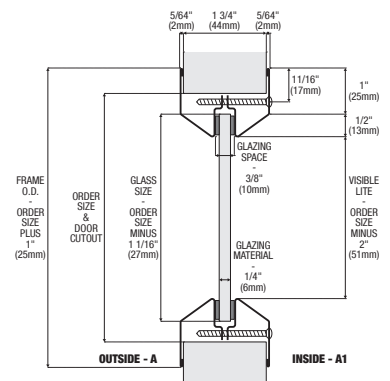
5/64"
(2mm)

1 3/4"
(44mm)

5/64"
(2mm)

11/16"
(17mm)

1"
(25mm)

1/2"
(13mm)

FRAME
O.D.
-
ORDER
SIZE
PLUS
1"
(25mm)

ORDER
SIZE
&
DOOR
CUTOUT

GLASS
SIZE
-
ORDER
SIZE
MINUS
1 1/16"
(27mm)

GLAZING
SPACE
-
3/8"
(10mm)

VISIBLE
LITE
-
ORDER
SIZE
MINUS
2"
(51mm)

GLAZING
MATERIAL

1/4"
(6mm)

OUTSIDE - A

INSIDE - A1